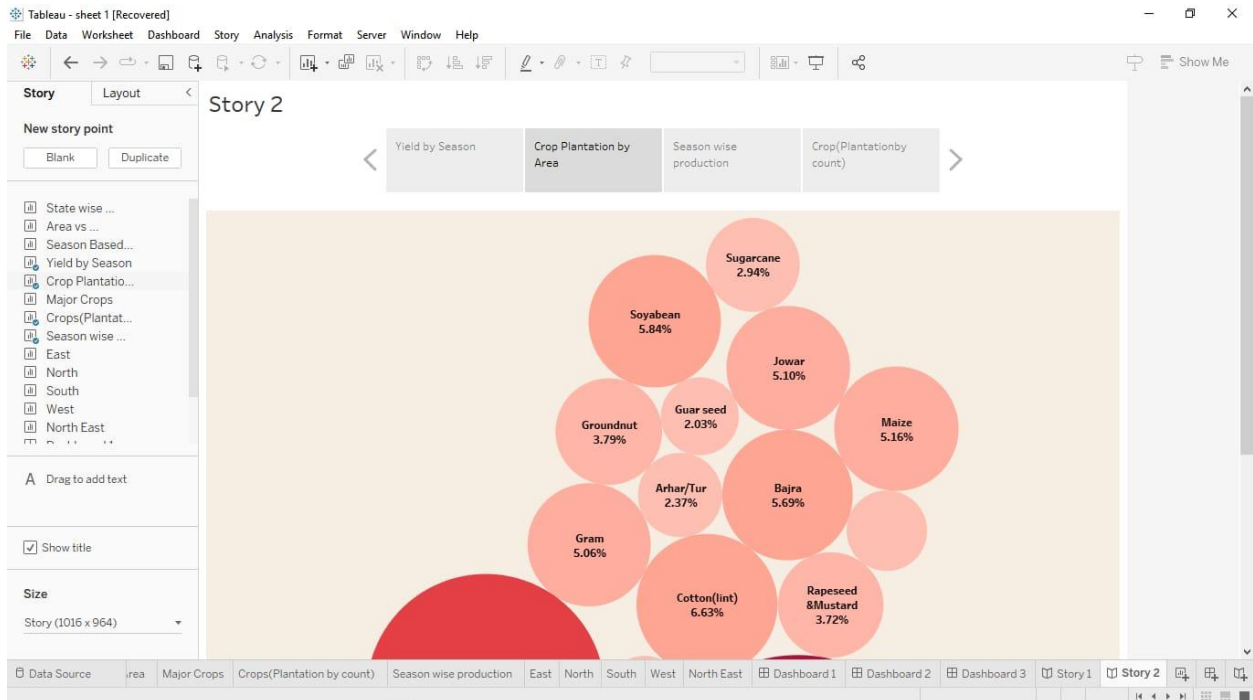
Tableau - sheet 1 [Recovered]

File Data Worksheet Dashboard Story Analysis Format Server Window Help

Show Me

Story Layout

New story point

Blank Duplicate

State wise ...
Area vs ...
Season Based...
Yield by Season
Crop Plantatio...
Major Crops
Crops(Plantat...
Season wise ...
East
North
South
West
North East

A Drag to add text

Show title

Size

Story (1016 x 964)

Story 2

Yield by Season

Crop Plantation by Area

Season wise production

Crop(Plantationby count)

Sugarcane
2.94%

Soyabean
5.84%

Jowar
5.10%

Guar seed
2.03%

Groundnut
3.79%

Maize
5.16%

Arhar/Tur
2.37%

Bajra
5.69%

Gram
5.06%

Cotton(lint)
6.63%

Rapeseed &Mustard
3.72%

Data Source rea Major Crops Crops(Plantation by count) Season wise production East North South West North East Dashboard 1 Dashboard 2 Dashboard 3 Story 1 Story 2